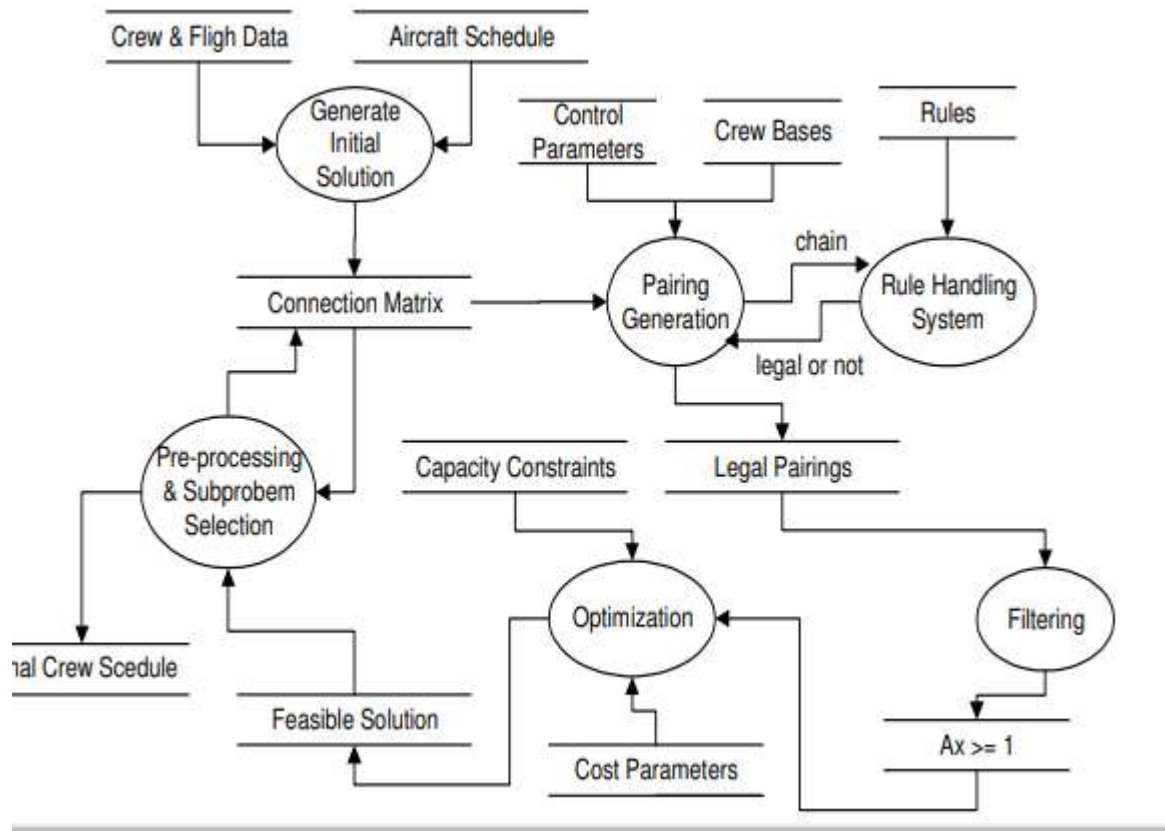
Crew & Fligh Data

Aircraft Schedule

Generate Initial Solution

Control Parameters

Crew Bases

Rules

chain

Connection Matrix

Pairing Generation

Rule Handling System

legal or not

Pre-processing & Subprobem Selection

Capacity Constraints

Legal Pairings

Optimization

Filtering

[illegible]nal Crew Scedule

Feasible Solution

Ax >= 1

Cost Parameters